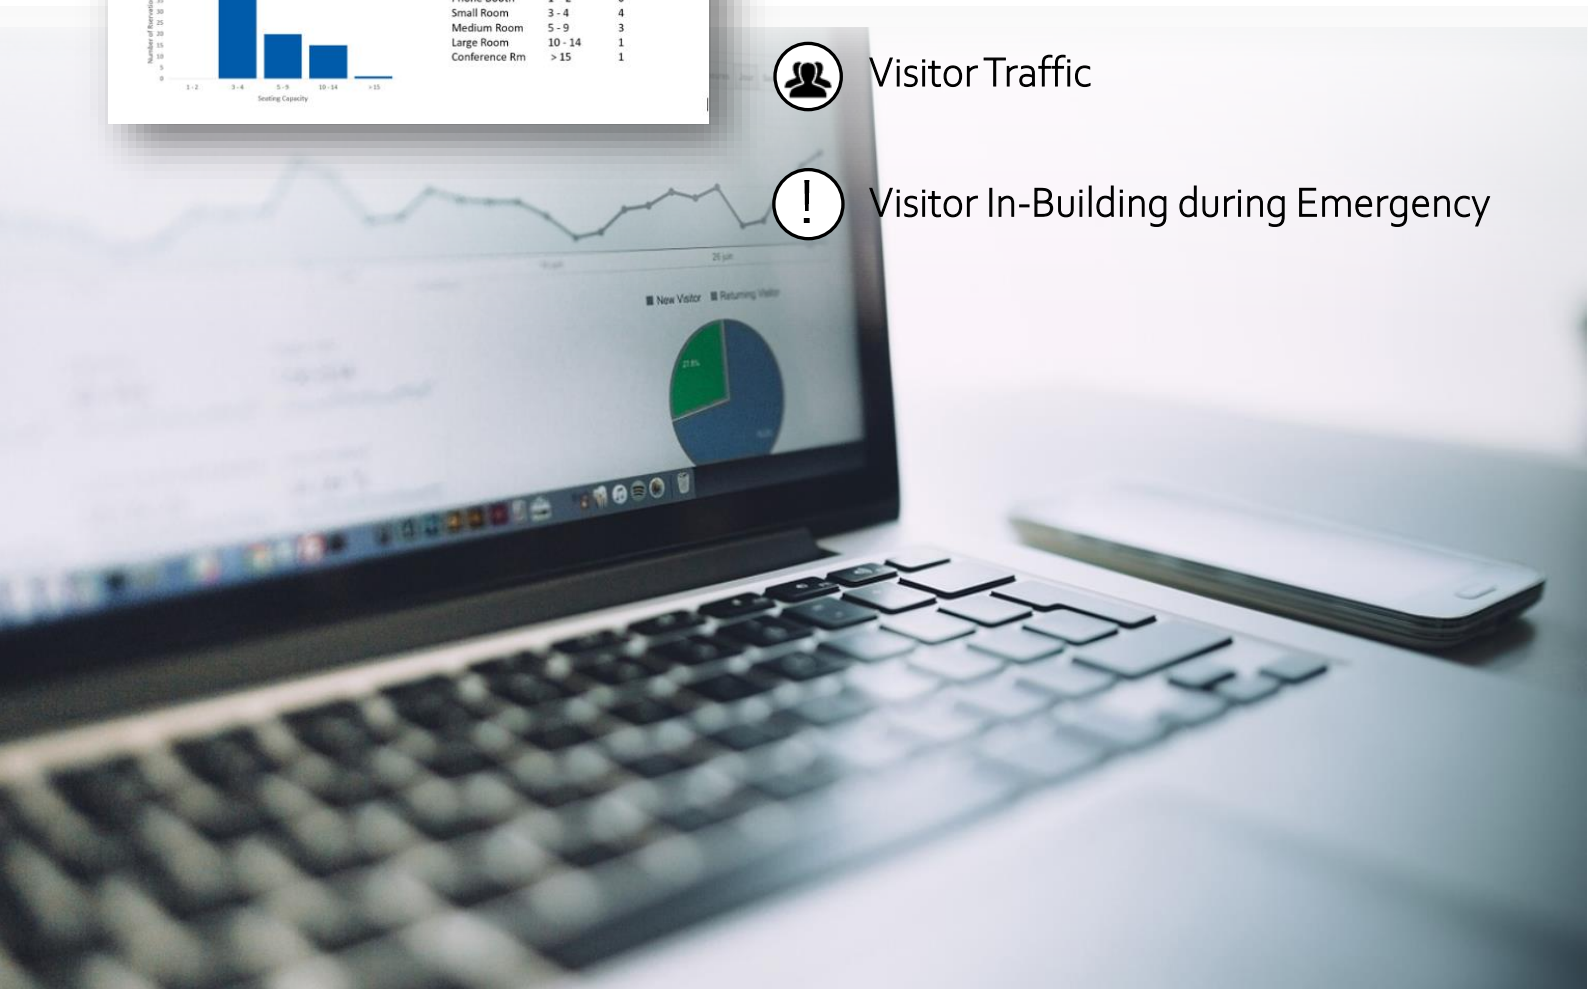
| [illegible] | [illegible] | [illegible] |
|---|---|---|
| Small Room | 3 - 4 | 4 |
| Medium Room | 5 - 9 | 3 |
| Large Room | 10 - 14 | 1 |
| Conference Rm | > 15 | 1 |

Number of Reservations
35
30
25
20
15
10
5
0
1 - 2
3 - 4
5 - 9
10 - 14
> 15
Seating Capacity

Visitor Traffic

!

Visitor In-Building during Emergency

New Visitor
Returning Visitor